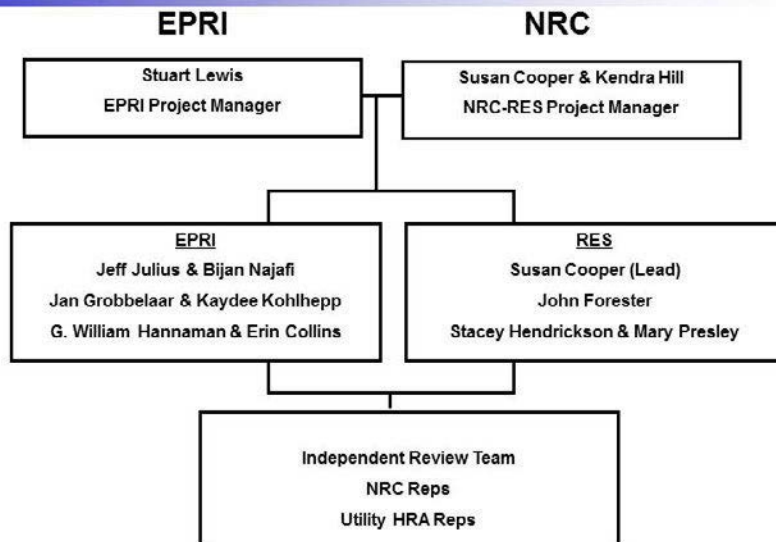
EPRI

NRC

Stuart Lewis
EPRI Project Manager

Susan Cooper & Kendra Hill
NRC-RES Project Manager

EPRI
Jeff Julius & Bijan Najafi
Jan Grobbelaar & Kaydee Kohlhepp
G. William Hannaman & Erin Collins

RES
Susan Cooper (Lead)
John Forester
Stacey Hendrickson & Mary Presley

Independent Review Team
NRC Reps
Utility HRA Reps